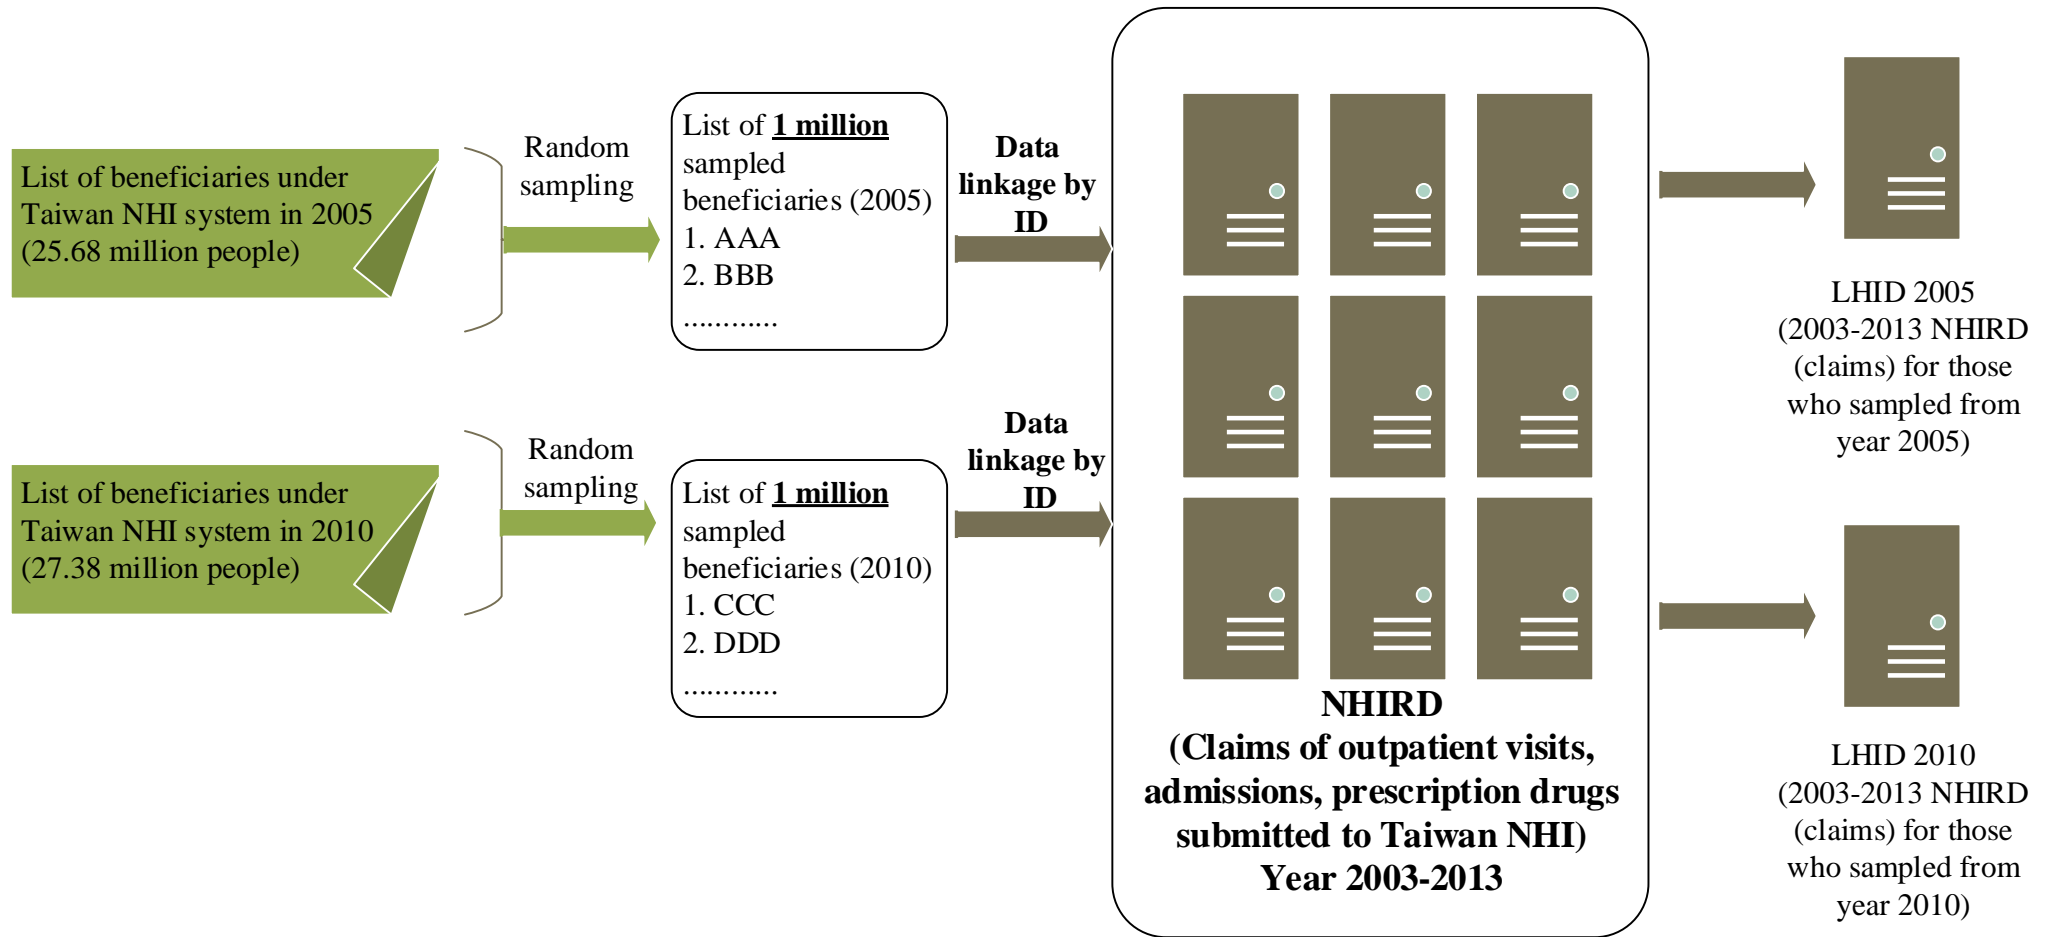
List of beneficiaries under Taiwan NHI system in 2005 (25.68 million people)

Random sampling

List of **1 million** sampled beneficiaries (2005)
1. AAA
2. BBB
............

**Data linkage by ID**

List of beneficiaries under Taiwan NHI system in 2010 (27.38 million people)

Random sampling

List of **1 million** sampled beneficiaries (2010)
1. CCC
2. DDD
............

**Data linkage by ID**

**NHIRD (Claims of outpatient visits, admissions, prescription drugs submitted to Taiwan NHI) Year 2003-2013**

LHID 2005 (2003-2013 NHIRD (claims) for those who sampled from year 2005)

LHID 2010 (2003-2013 NHIRD (claims) for those who sampled from year 2010)